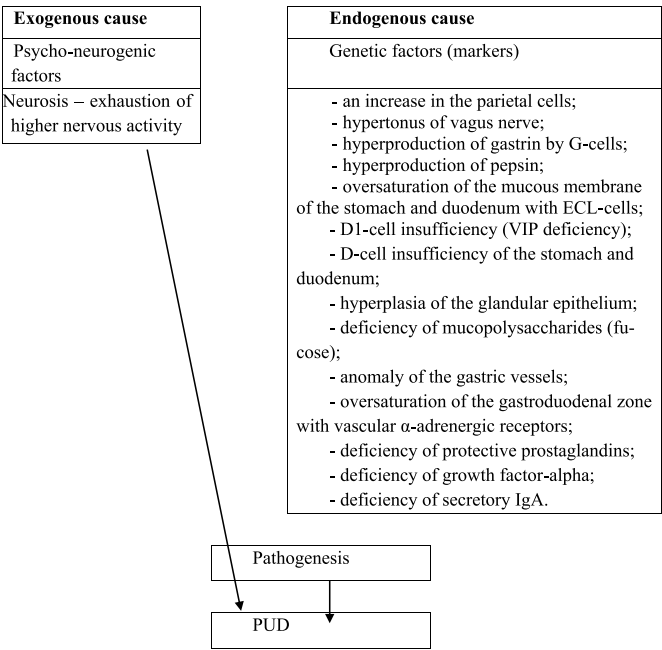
Exogenous cause

Psycho-neurogenic factors

Neurosis – exhaustion of higher nervous activity

Endogenous cause

Genetic factors (markers)

- an increase in the parietal cells;
- hypertonus of vagus nerve;
- hyperproduction of gastrin by G-cells;
- hyperproduction of pepsin;
- oversaturation of the mucous membrane of the stomach and duodenum with ECL-cells;
- D1-cell insufficiency (VIP deficiency);
- D-cell insufficiency of the stomach and duodenum;
- hyperplasia of the glandular epithelium;
- deficiency of mucopolysaccharides (fucose);
- anomaly of the gastric vessels;
- oversaturation of the gastroduodenal zone with vascular α-adrenergic receptors;
- deficiency of protective prostaglandins;
- deficiency of growth factor-alpha;
- deficiency of secretory IgA.

Pathogenesis

PUD